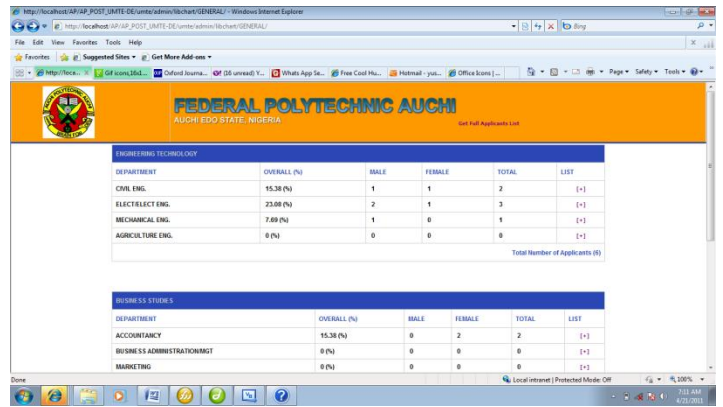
http://localhost/AP/AP_POST_UMTE-DE/umte/admin/libchart/GENERAL/ - Windows Internet Explorer

http://localhost/AP/AP_POST_UMTE-DE/umte/admin/libchart/GENERAL/

Bing

File Edit View Favorites Tools Help

Favorites Suggested Sites Get More Add-ons

http://loca... Gif icons,16x1... Oxford Journa... (16 unread) Y... Whats App Se... Free Cool Hu... Hotmail - yus... Office Icons | ...

Page Safety Tools

FEDERAL POLYTECHNIC AUCHI

AUCHI EDO STATE, NIGERIA

Get Full Applicants List

ENGINEERING TECHNOLOGY

| DEPARTMENT | OVERALL (%) | MALE | FEMALE | TOTAL | LIST |
|---|---|---|---|---|---|
| CIVIL ENG. | 15.38 (%) | 1 | 1 | 2 | [+] |
| ELECT/ELECT ENG. | 23.08 (%) | 2 | 1 | 3 | [+] |
| MECHANICAL ENG. | 7.69 (%) | 1 | 0 | 1 | [+] |
| AGRICULTURE ENG. | 0 (%) | 0 | 0 | 0 | [+] |

Total Number of Applicants (6)

BUSINESS STUDIES

| DEPARTMENT | OVERALL (%) | MALE | FEMALE | TOTAL | LIST |
|---|---|---|---|---|---|
| ACCOUNTANCY | 15.38 (%) | 0 | 2 | 2 | [+] |
| BUSINESS ADMINISTRATION/MGT | 0 (%) | 0 | 0 | 0 | [+] |
| MARKETING | 0 (%) | 0 | 0 | 0 | [+] |

Done

Local intranet | Protected Mode: Off

100%

7:01 AM
4/21/2011